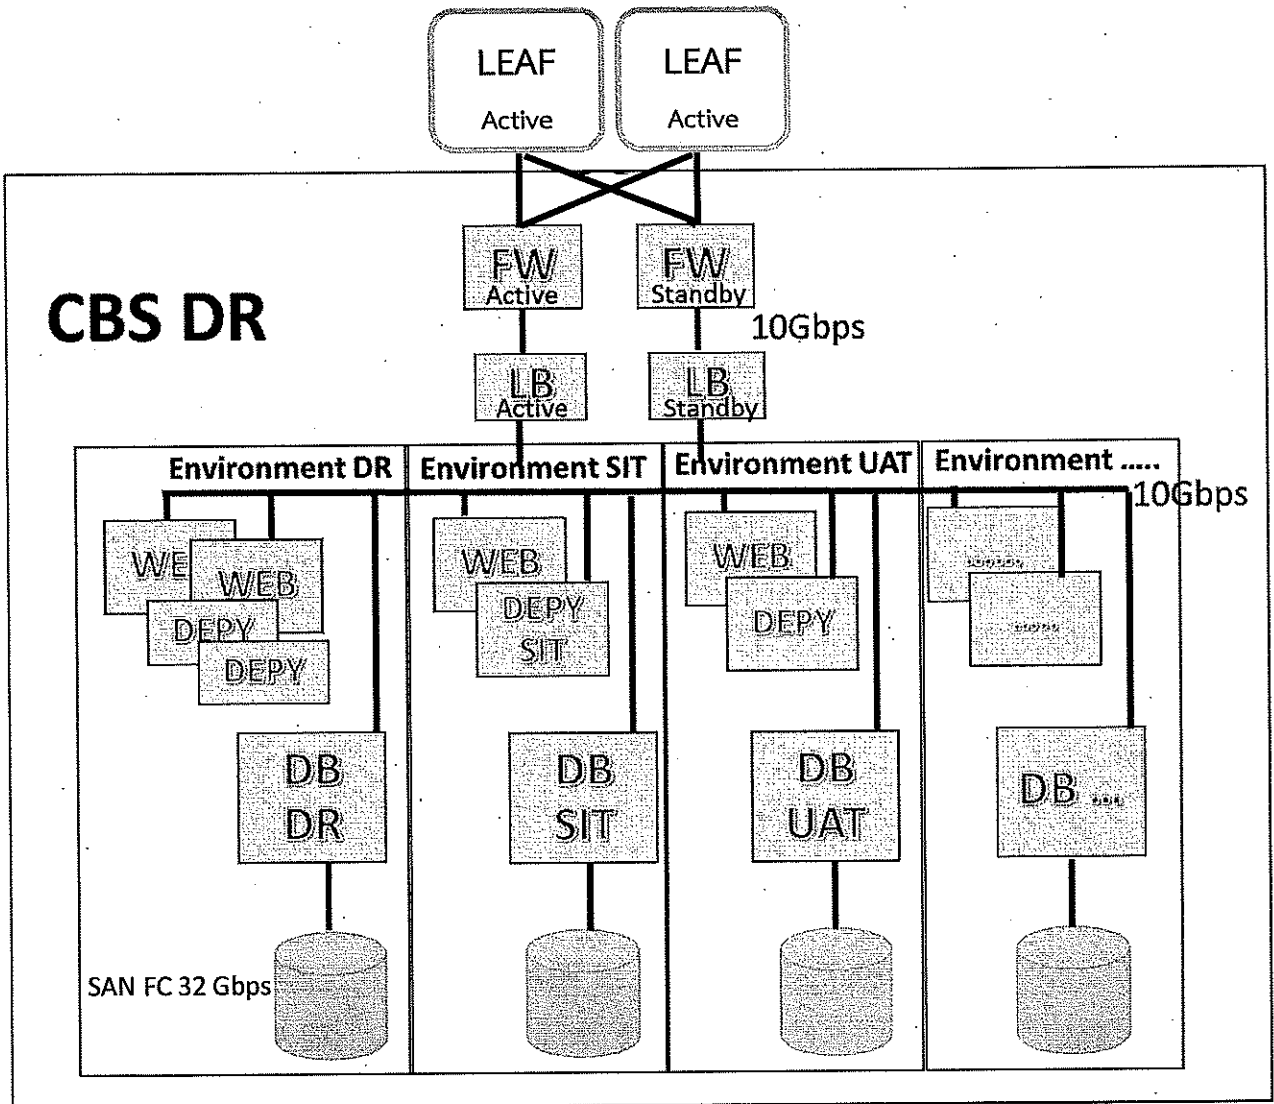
LEAF
Active

LEAF
Active

CBS DR

FW
Active

FW
Standby

10Gbps

LB
Active

LB
Standby

Environment DR

Environment SIT

Environment UAT

Environment .....

10Gbps

WE

WEB

DEPY

DEPY

WEB

DEPY
SIT

WEB

DEPY

......

......

DB
DR

DB
SIT

DB
UAT

DB ...

SAN FC 32 Gbps